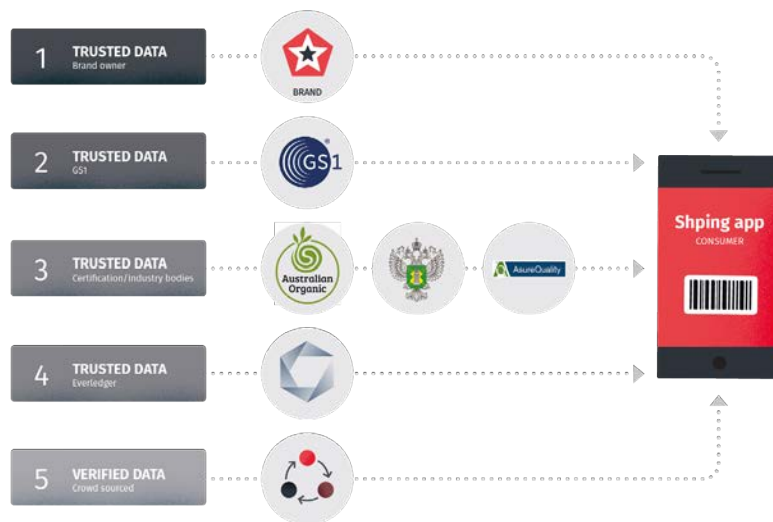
1 TRUSTED DATA
Brand owner

BRAND

2 TRUSTED DATA
GS1

GS1

3 TRUSTED DATA
Certification/Industry bodies

Australian Organic

AsureQuality

4 TRUSTED DATA
Everledger

5 VERIFIED DATA
Crowd sourced

Shping app
CONSUMER